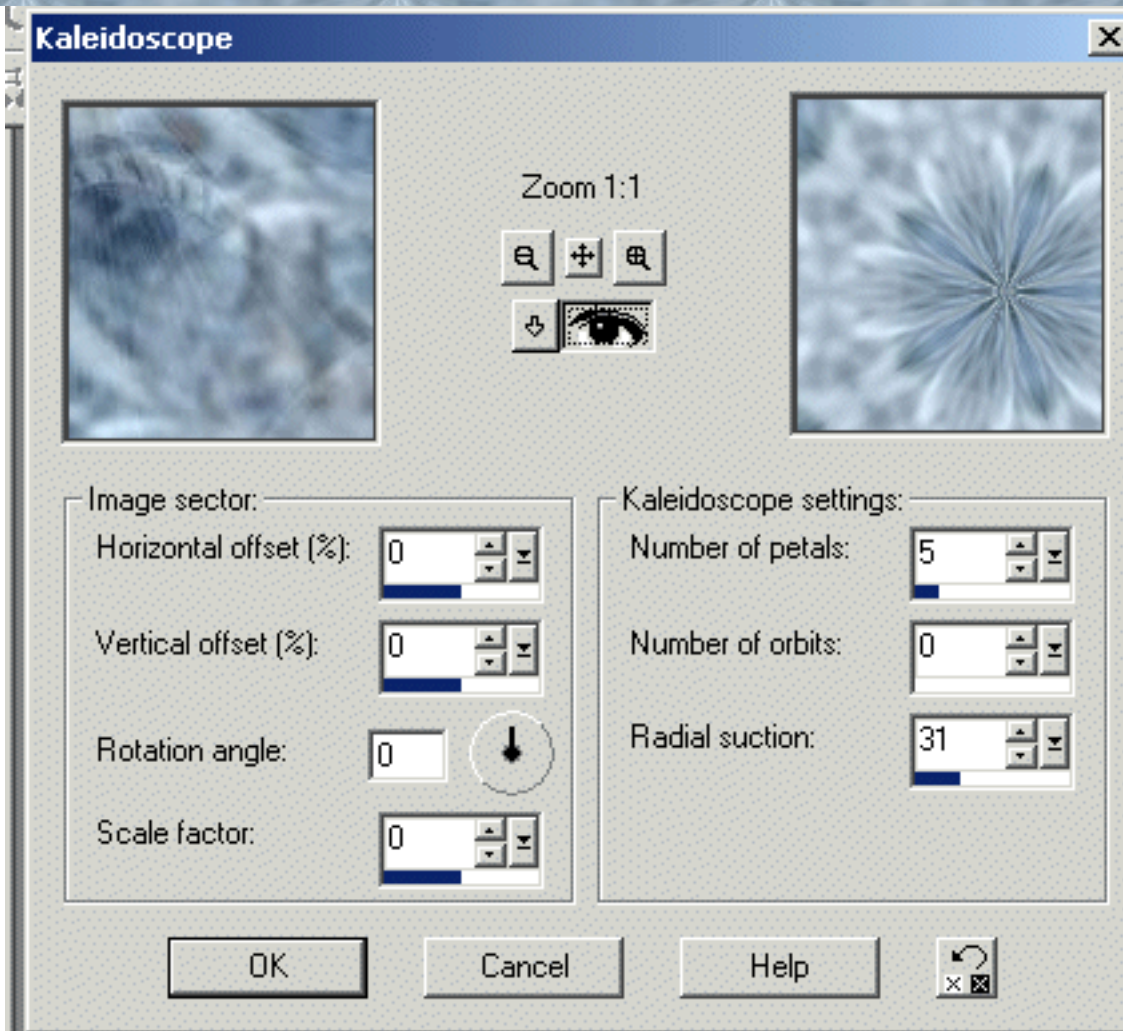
Kaleidoscope

Zoom 1:1

Image sector:
Horizontal offset (%): 0
Vertical offset (%): 0
Rotation angle: 0
Scale factor: 0

Kaleidoscope settings:
Number of petals: 5
Number of orbits: 0
Radial suction: 31

OK
Cancel
Help